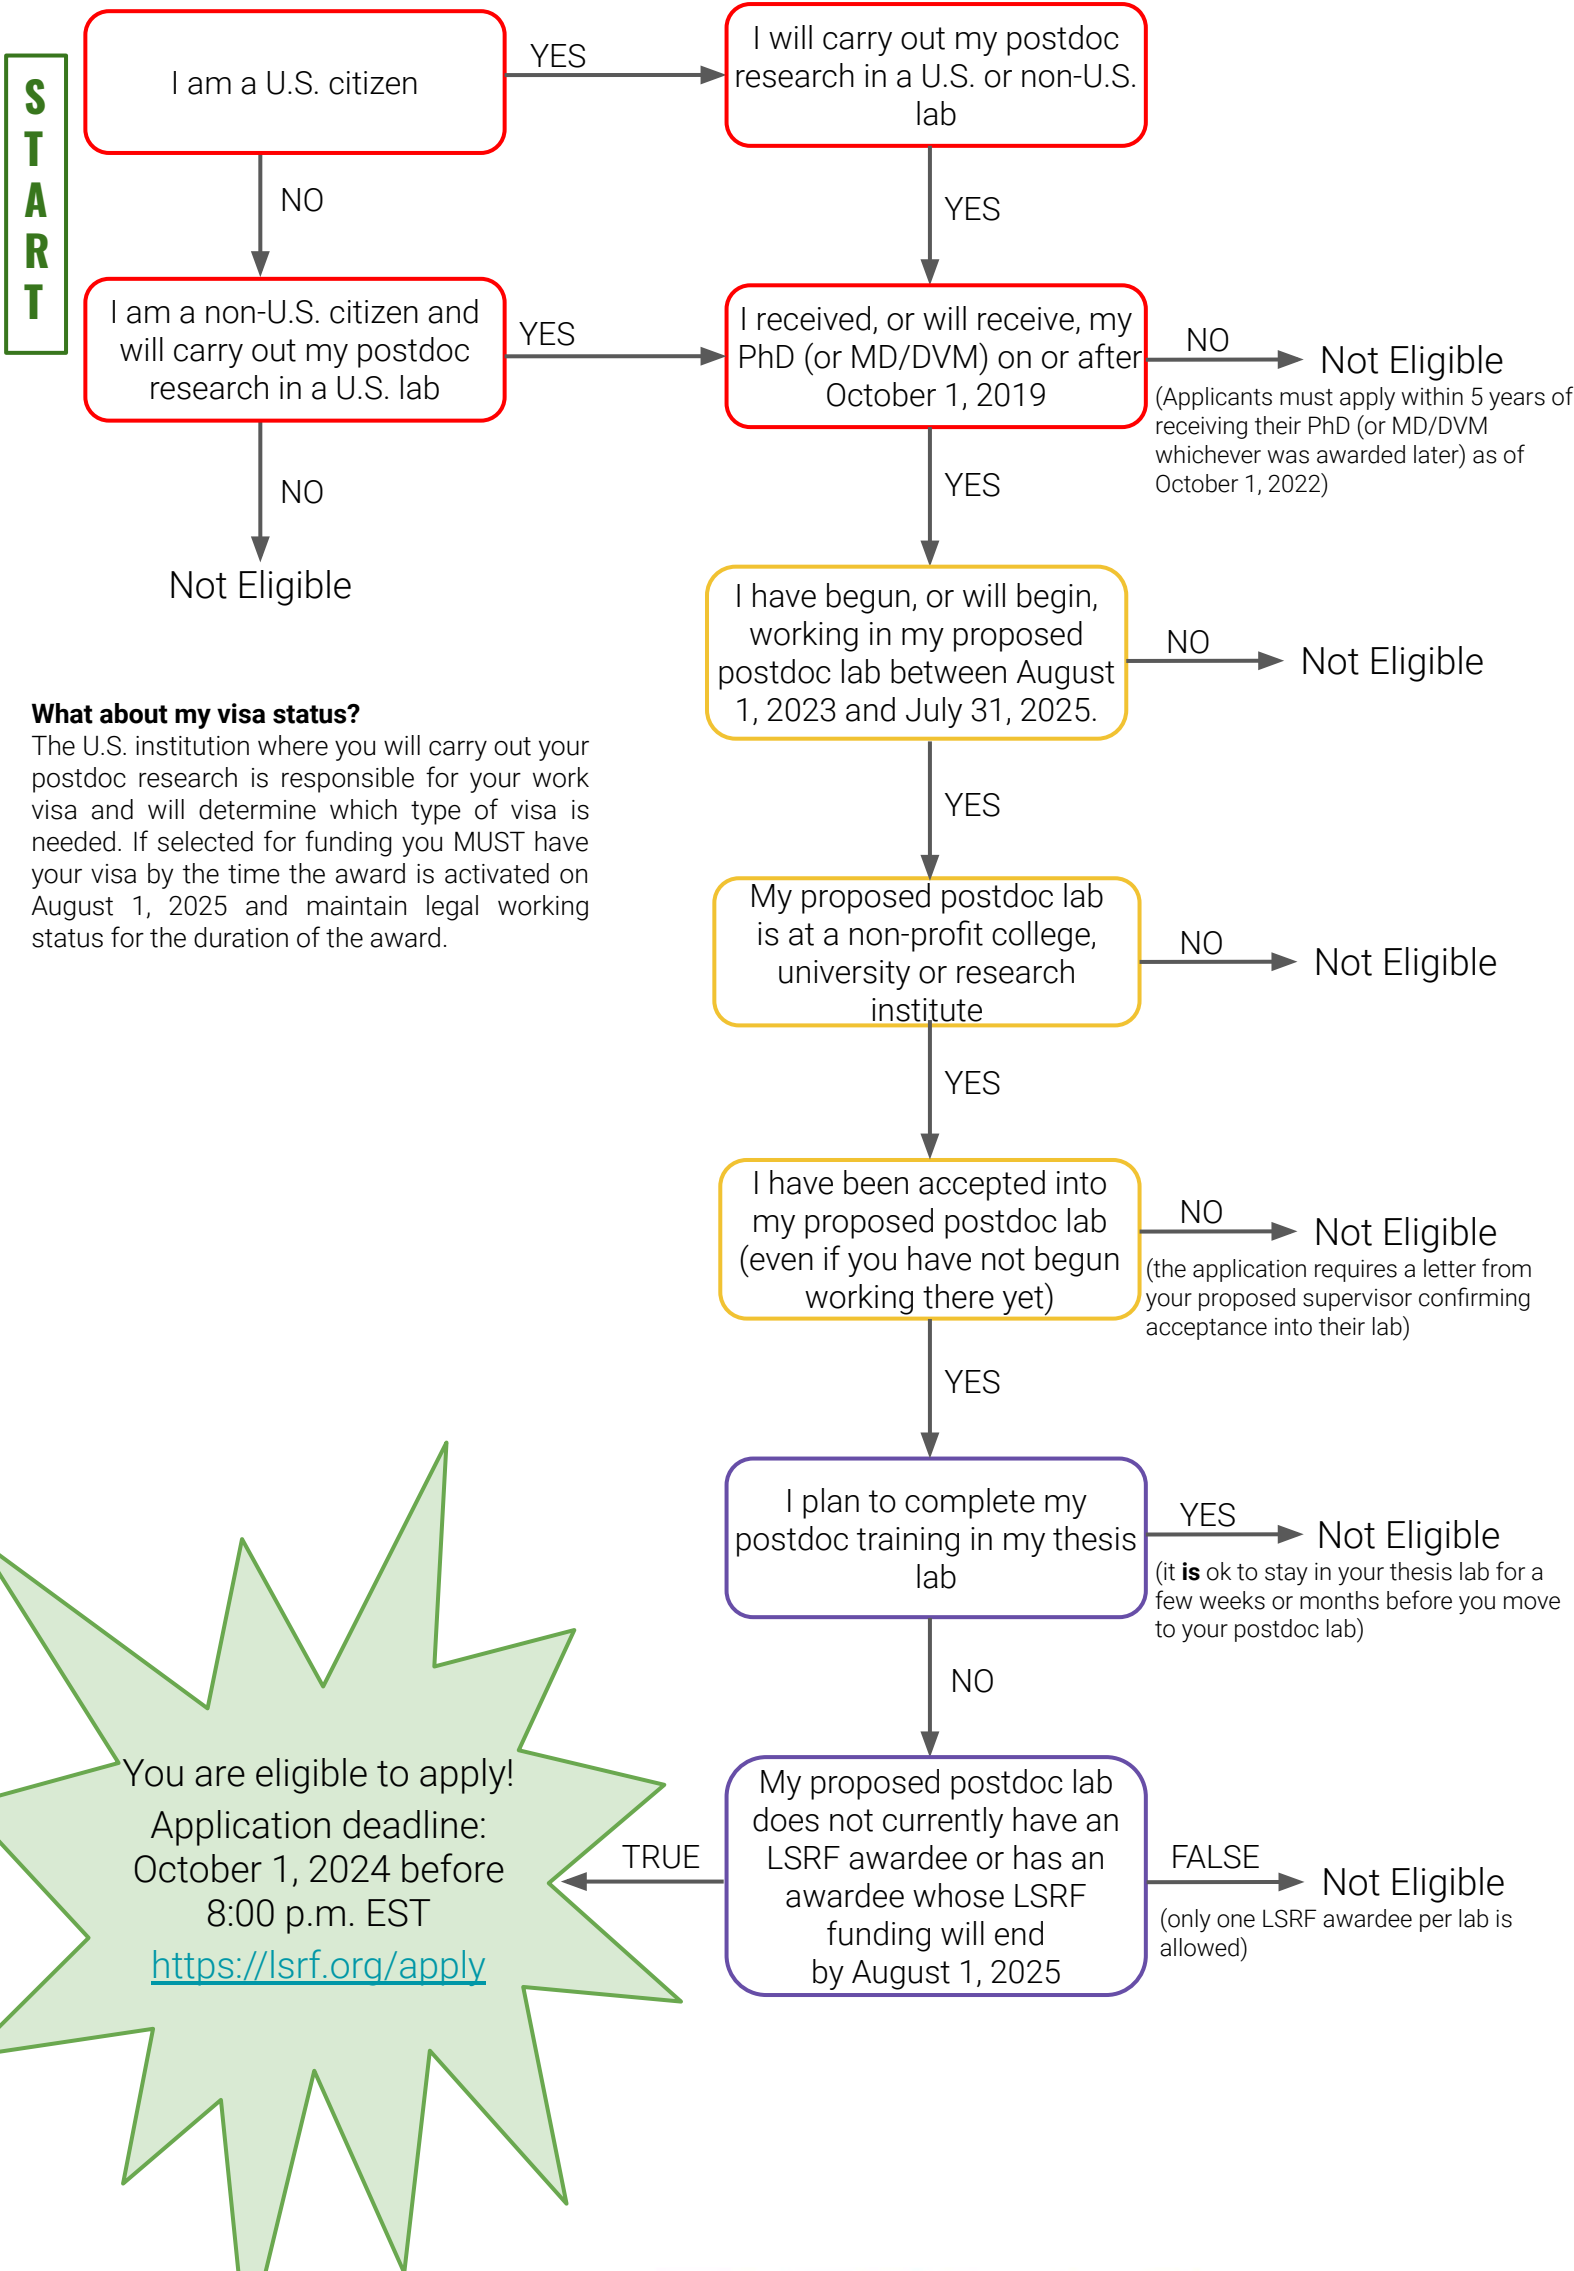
START

I am a U.S. citizen

YES

I will carry out my postdoc research in a U.S. or non-U.S. lab

NO

YES

I am a non-U.S. citizen and will carry out my postdoc research in a U.S. lab

YES

I received, or will receive, my PhD (or MD/DVM) on or after October 1, 2019

NO

Not Eligible

(Applicants must apply within 5 years of receiving their PhD (or MD/DVM whichever was awarded later) as of October 1, 2022)

NO

YES

Not Eligible

I have begun, or will begin, working in my proposed postdoc lab between August 1, 2023 and July 31, 2025.

NO

Not Eligible

**What about my visa status?**
The U.S. institution where you will carry out your postdoc research is responsible for your work visa and will determine which type of visa is needed. If selected for funding you MUST have your visa by the time the award is activated on August 1, 2025 and maintain legal working status for the duration of the award.

YES

My proposed postdoc lab is at a non-profit college, university or research institute

NO

Not Eligible

YES

I have been accepted into my proposed postdoc lab (even if you have not begun working there yet)

NO

Not Eligible

(the application requires a letter from your proposed supervisor confirming acceptance into their lab)

YES

I plan to complete my postdoc training in my thesis lab

YES

Not Eligible

(it **is** ok to stay in your thesis lab for a few weeks or months before you move to your postdoc lab)

NO

You are eligible to apply!
Application deadline:
October 1, 2024 before 8:00 p.m. EST
https://lsrf.org/apply

TRUE

My proposed postdoc lab does not currently have an LSRF awardee or has an awardee whose LSRF funding will end by August 1, 2025

FALSE

Not Eligible

(only one LSRF awardee per lab is allowed)